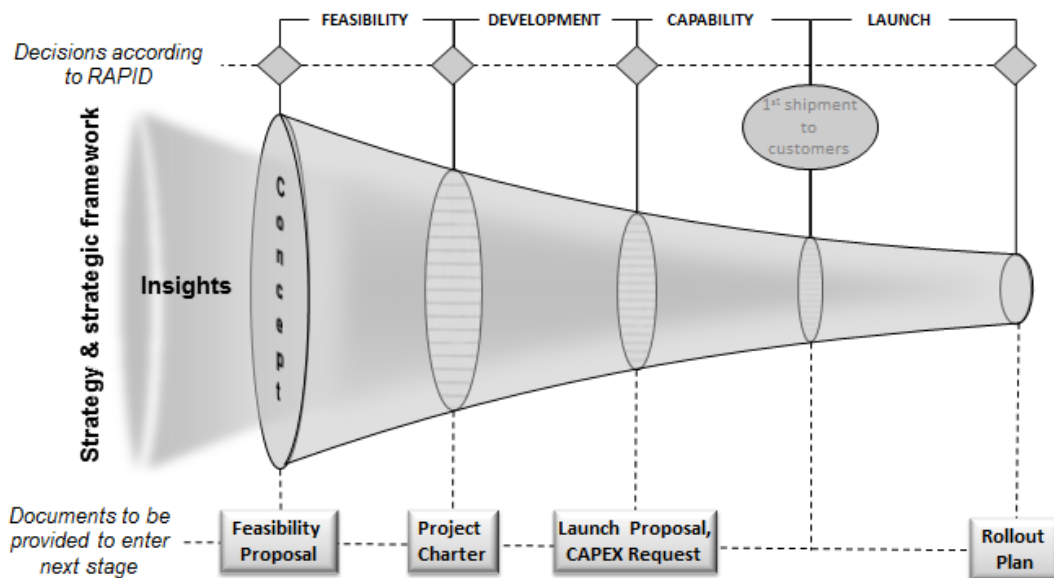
FEASIBILITY DEVELOPMENT CAPABILITY LAUNCH

Decisions according to RAPID

$1^{st}$ shipment to customers

Strategy & strategic framework

Insights

Concept

Documents to be provided to enter next stage

Feasibility Proposal

Project Charter

Launch Proposal, CAPEX Request

Rollout Plan